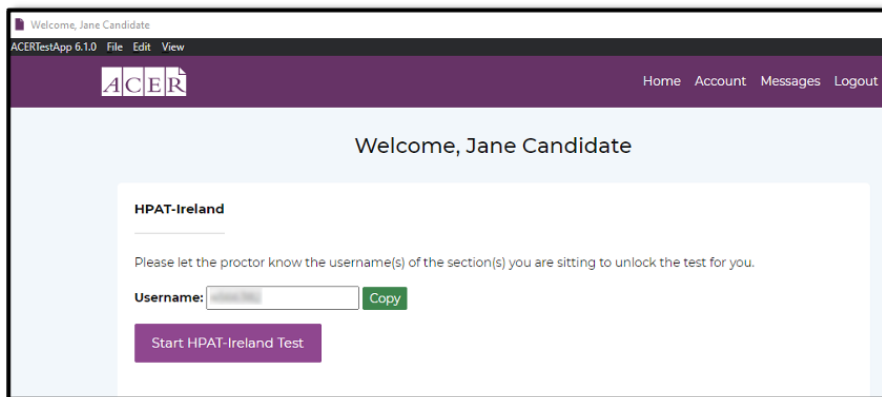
Welcome, Jane Candidate

ACERTestApp 6.1.0 File Edit View

ACER

Home Account Messages Logout

Welcome, Jane Candidate

HPAT-Ireland

Please let the proctor know the username(s) of the section(s) you are sitting to unlock the test for you.

Username: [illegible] Copy

Start HPAT-Ireland Test